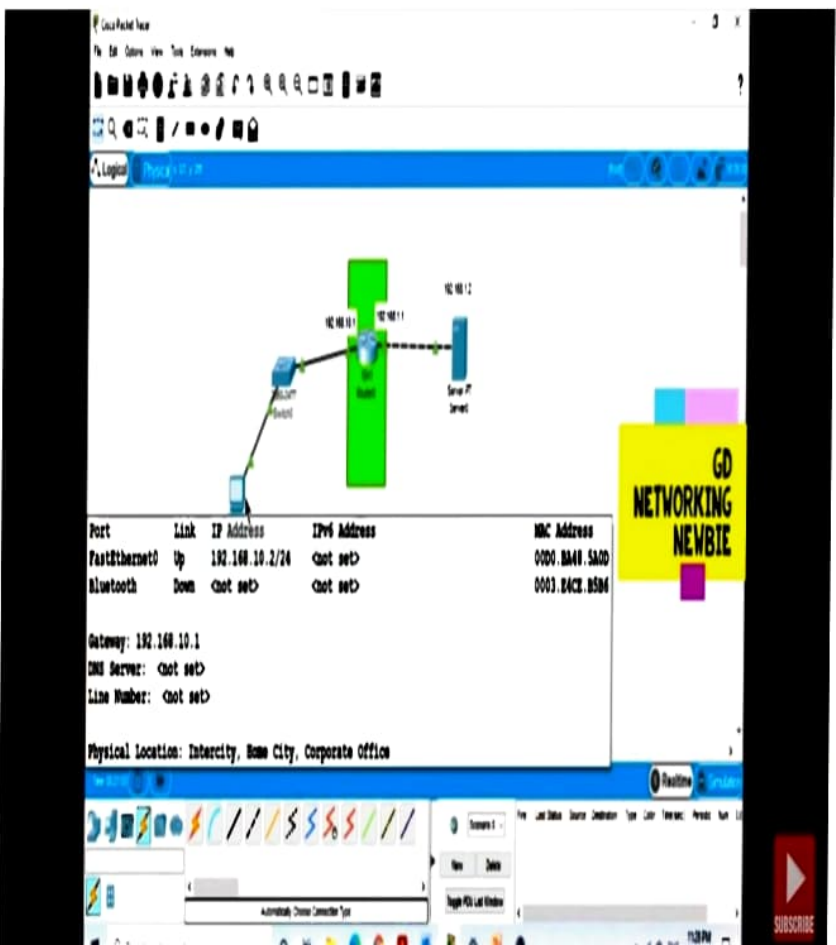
Cisco Packet Tracer

File Edit Options View Tools Extensions Help

Logical Physical

192.168.1.2

192.168.10.1

192.168.1.1

Server-PT Server0

Switch0

Router0

GD NETWORKING NEWBIE

| Port | Link | IP Address | IPv6 Address | MAC Address |
|---|---|---|---|---|
| FastEthernet0 | Up | 192.168.10.2/24 | <not set> | 00D0.BA48.5A0D |
| Bluetooth | Down | <not set> | <not set> | 0003.E4CE.B5B6 |

Gateway: 192.168.10.1
DNS Server: <not set>
Line Number: <not set>

Physical Location: Intercity, Home City, Corporate Office

Realtime Simulation

Scenario 0

New Delete

Toggle PDU List Window

Fire Last Status Source Destination Type Color Time(sec) Periodic Num Edit

Automatically Choose Connection Type

SUBSCRIBE